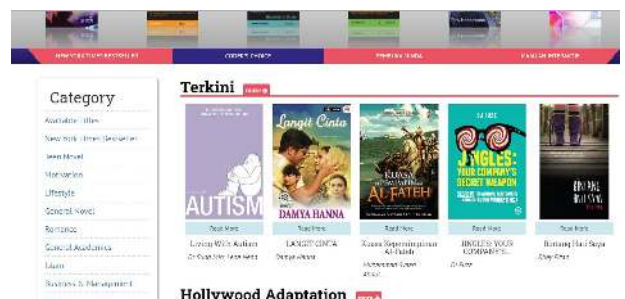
NEW YORK TIMES BESTSELLER
EDITOR'S CHOICE
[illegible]
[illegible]

Category

Available Titles
New York Times Bestseller
Teen Novel
Motivation
Lifestyle
General Novel
Romance
General Academics
Islam
Business & Management

Terkini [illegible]

AUTISM
Read More
Living With Autism
Dr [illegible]

Langit Cinta
DAMYA HANNA
Read More
LANGIT CINTA
Damya Hanna

KUASA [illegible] AL FATEH
Read More
Kuasa Kepemimpinan Al-Fateh
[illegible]

JINGLES: YOUR COMPANY'S SECRET WEAPON
Read More
JINGLES: YOUR COMPANY'S...
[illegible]

Read More
Bertang Hati Saya
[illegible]

Hollywood Adaptation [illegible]